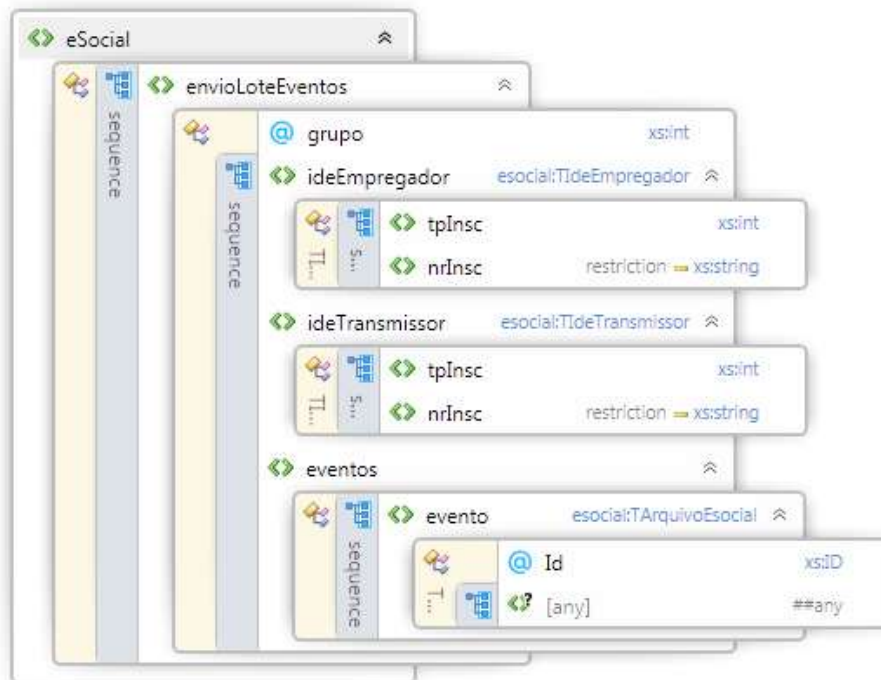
<> eSocial

sequence

<> envioLoteEventos

@ grupo xs:int

sequence

<> ideEmpregador esocial:TIdeEmpregador

T... S...

<> tpInsc xs:int

<> nrInsc restriction xs:string

<> ideTransmissor esocial:TIdeTransmissor

T... S...

<> tpInsc xs:int

<> nrInsc restriction xs:string

<> eventos

sequence

<> evento esocial:TArquivoEsocial

T...

@ Id xs:ID

[any] ##any